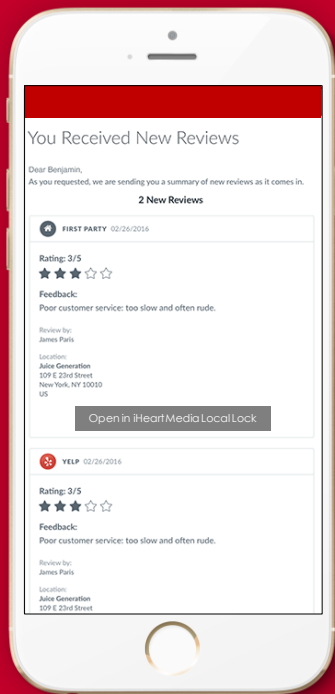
You Received New Reviews

Dear Benjamin,
As you requested, we are sending you a summary of new reviews as it comes in.

2 New Reviews

FIRST PARTY 02/26/2016

Rating: 3/5

Feedback:
Poor customer service: too slow and often rude.

Review by:
James Paris

Location:
Juice Generation
109 E 23rd Street
New York, NY 10010
US

Open in iHeart Media Local Lock

YELP 02/26/2016

Rating: 3/5

Feedback:
Poor customer service: too slow and often rude.

Review by:
James Paris

Location:
Juice Generation
109 E 23rd Street